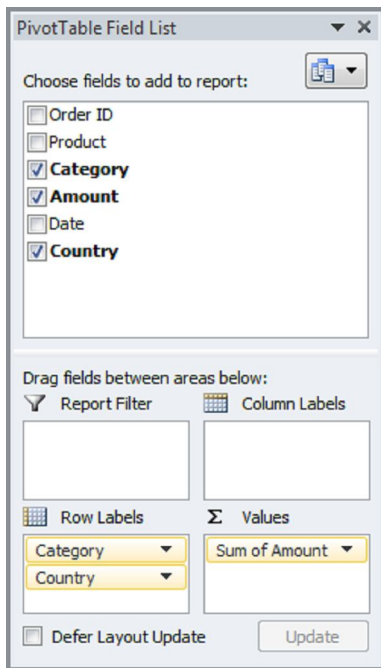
PivotTable Field List

Choose fields to add to report:

Order ID
Product
Category
Amount
Date
Country

Drag fields between areas below:

Report Filter

Column Labels

Row Labels

Σ Values

Category

Country

Sum of Amount

Defer Layout Update

Update